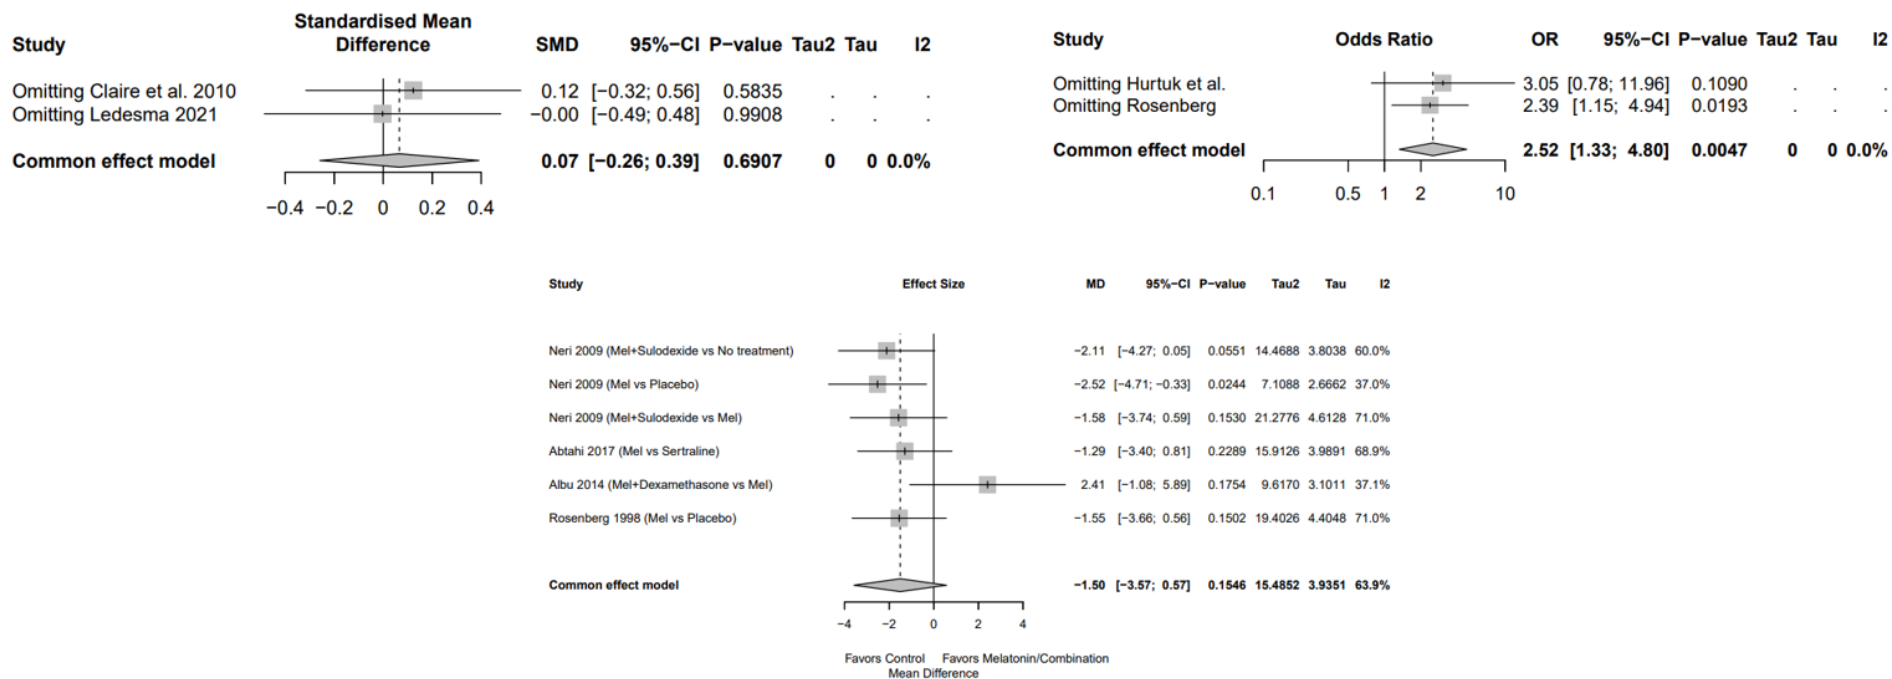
| Study | Standardised Mean Difference | SMD | 95%−CI | P−value | Tau2 | Tau | I2 |
|---|---|---|---|---|---|---|---|
| Omitting Claire et al. 2010 | | 0.12 | [−0.32; 0.56] | 0.5835 | . | . | . |
| Omitting Ledesma 2021 | | −0.00 | [−0.49; 0.48] | 0.9908 | . | . | . |
| **Common effect model** | | **0.07** | **[−0.26; 0.39]** | **0.6907** | **0** | **0** | **0.0%** |

−0.4 −0.2 0 0.2 0.4

| Study | Odds Ratio | OR | 95%−CI | P−value | Tau2 | Tau | I2 |
|---|---|---|---|---|---|---|---|
| Omitting Hurtuk et al. | | 3.05 | [0.78; 11.96] | 0.1090 | . | . | . |
| Omitting Rosenberg | | 2.39 | [1.15; 4.94] | 0.0193 | . | . | . |
| **Common effect model** | | **2.52** | **[1.33; 4.80]** | **0.0047** | **0** | **0** | **0.0%** |

0.1 0.5 1 2 10

| Study | Effect Size | MD | 95%−CI | P−value | Tau2 | Tau | I2 |
|---|---|---|---|---|---|---|---|
| Neri 2009 (Mel+Sulodexide vs No treatment) | | −2.11 | [−4.27; 0.05] | 0.0551 | 14.4688 | 3.8038 | 60.0% |
| Neri 2009 (Mel vs Placebo) | | −2.52 | [−4.71; −0.33] | 0.0244 | 7.1088 | 2.6662 | 37.0% |
| Neri 2009 (Mel+Sulodexide vs Mel) | | −1.58 | [−3.74; 0.59] | 0.1530 | 21.2776 | 4.6128 | 71.0% |
| Abtahi 2017 (Mel vs Sertraline) | | −1.29 | [−3.40; 0.81] | 0.2289 | 15.9126 | 3.9891 | 68.9% |
| Albu 2014 (Mel+Dexamethasone vs Mel) | | 2.41 | [−1.08; 5.89] | 0.1754 | 9.6170 | 3.1011 | 37.1% |
| Rosenberg 1998 (Mel vs Placebo) | | −1.55 | [−3.66; 0.56] | 0.1502 | 19.4026 | 4.4048 | 71.0% |
| **Common effect model** | | **−1.50** | **[−3.57; 0.57]** | **0.1546** | **15.4852** | **3.9351** | **63.9%** |

−4 −2 0 2 4

Favors Control Favors Melatonin/Combination
Mean Difference